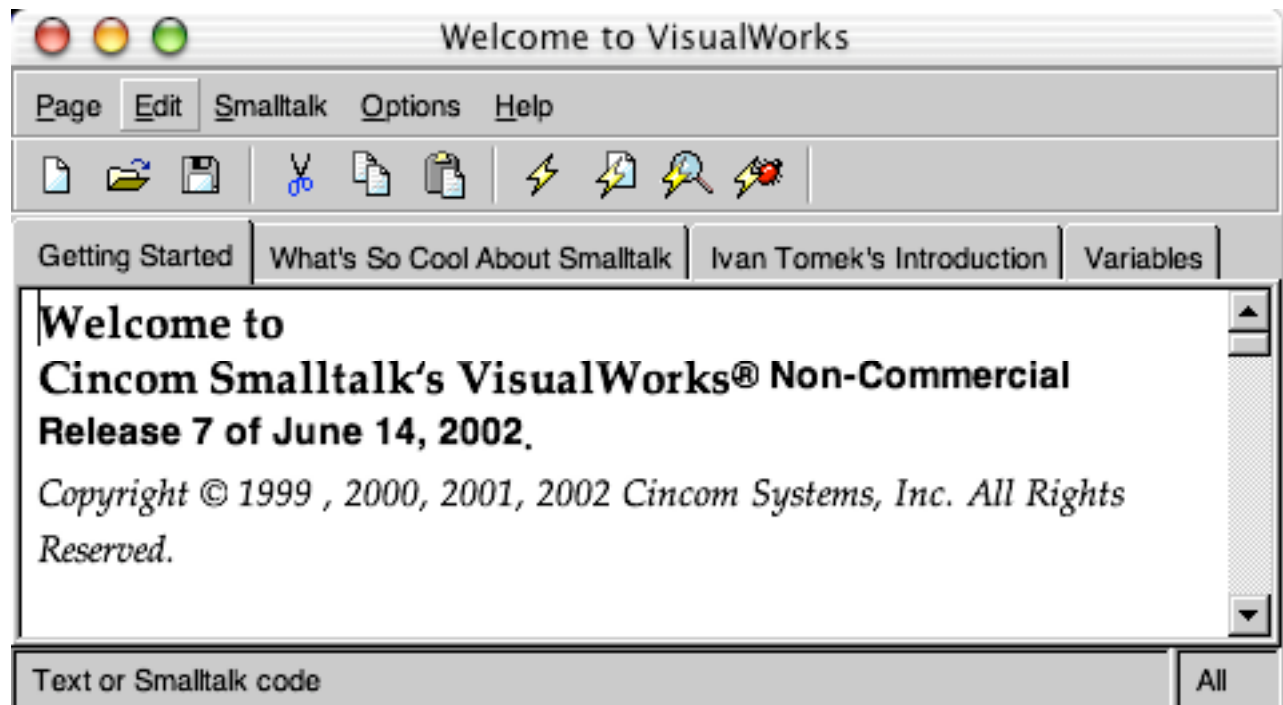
Welcome to VisualWorks

Page Edit Smalltalk Options Help

Getting Started | What's So Cool About Smalltalk | Ivan Tomek's Introduction | Variables

Welcome to
Cincom Smalltalk's VisualWorks® Non-Commercial
Release 7 of June 14, 2002.

Copyright © 1999 , 2000, 2001, 2002 Cincom Systems, Inc. All Rights Reserved.

Text or Smalltalk code
All